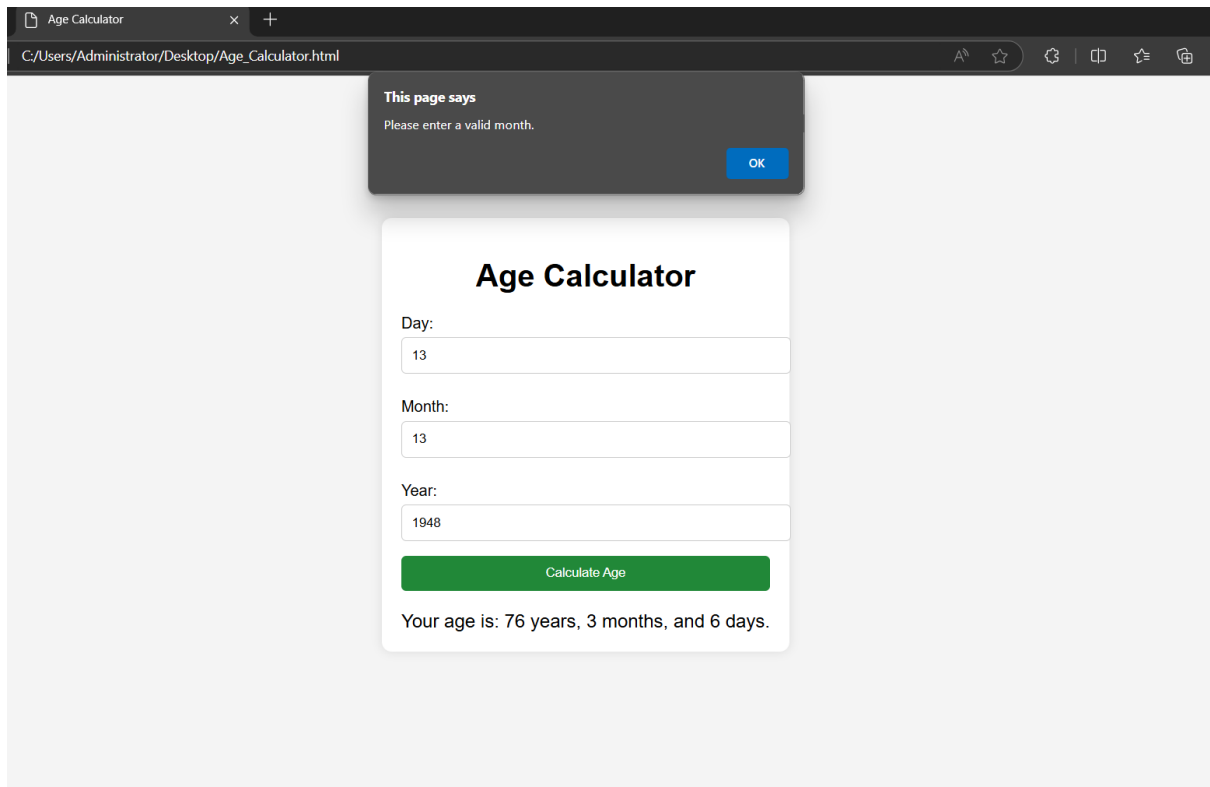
Age Calculator ×

C:/Users/Administrator/Desktop/Age_Calculator.html

This page says

Please enter a valid month.

OK

Age Calculator

Day:

13

Month:

13

Year:

1948

Calculate Age

Your age is: 76 years, 3 months, and 6 days.